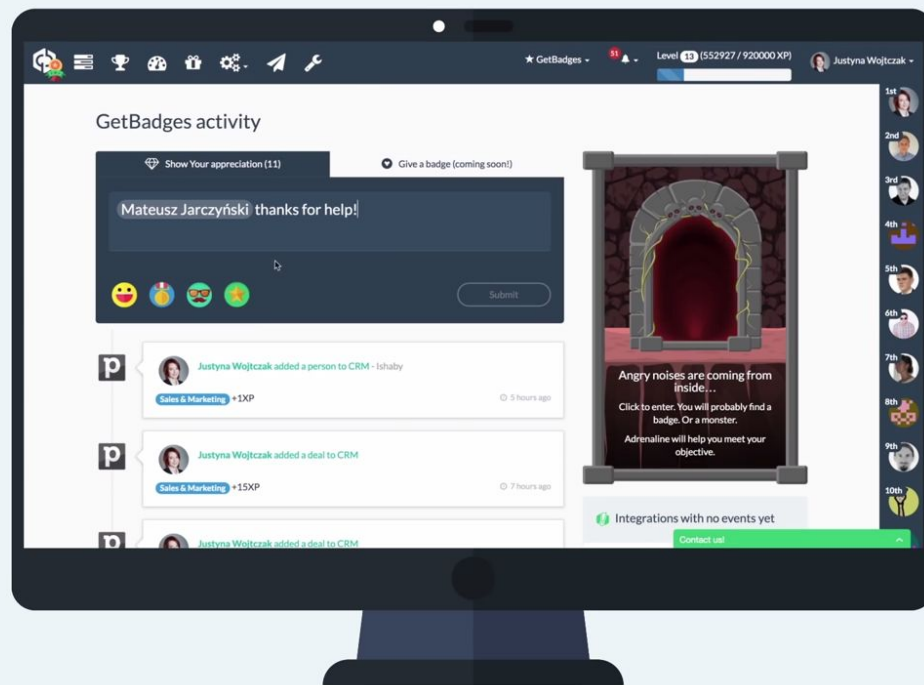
★ GetBadges ▾ 51 Level 13 (552927 / 920000 XP) Justyna Wojtczak ▾

GetBadges activity

Show Your appreciation (11)

Give a badge (coming soon!)

Mateusz Jarczyński thanks for help!

Submit

Justyna Wojtczak added a person to CRM - Ishaby

Sales & Marketing +1XP

5 hours ago

Justyna Wojtczak added a deal to CRM

Sales & Marketing +15XP

7 hours ago

Justyna Wojtczak added a deal to CRM

Angry noises are coming from inside…

Click to enter. You will probably find a badge. Or a monster.

Adrenaline will help you meet your objective.

Integrations with no events yet

Contact us!

1st

2nd

3rd

4th

5th

6th

7th

8th

9th

10th